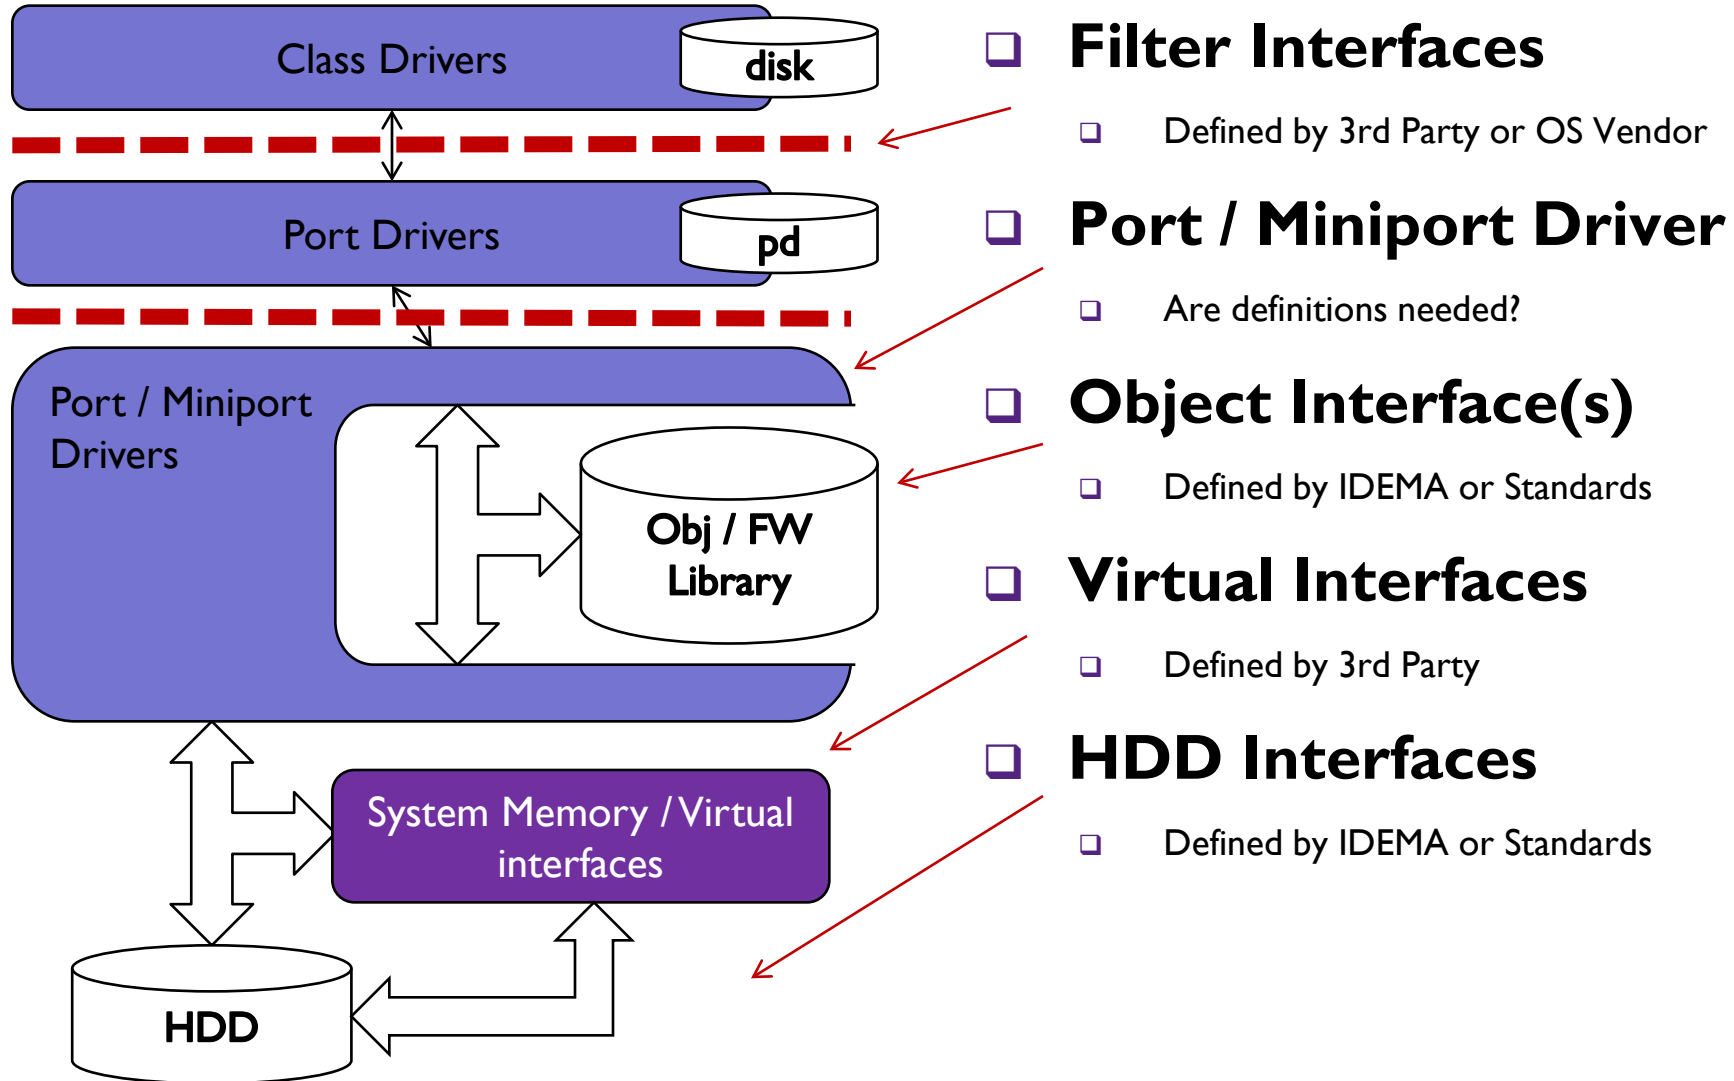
Class Drivers

disk

Port Drivers

pd

Port / Miniport Drivers

Obj / FW Library

System Memory / Virtual interfaces

HDD

❑ Filter Interfaces

❑ Defined by 3rd Party or OS Vendor

❑ Port / Miniport Driver

❑ Are definitions needed?

❑ Object Interface(s)

❑ Defined by IDEMA or Standards

❑ Virtual Interfaces

❑ Defined by 3rd Party

❑ HDD Interfaces

❑ Defined by IDEMA or Standards